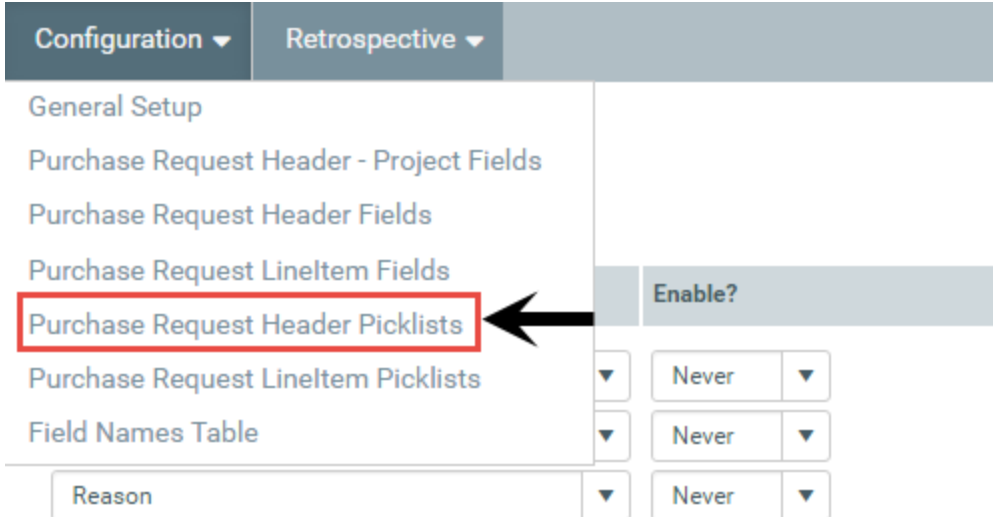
Configuration ▾ Retrospective ▾

General Setup
Purchase Request Header - Project Fields
Purchase Request Header Fields
Purchase Request LineItem Fields
Purchase Request Header Picklists
Purchase Request LineItem Picklists
Field Names Table

Enable?

Never
Never
Reason
Never